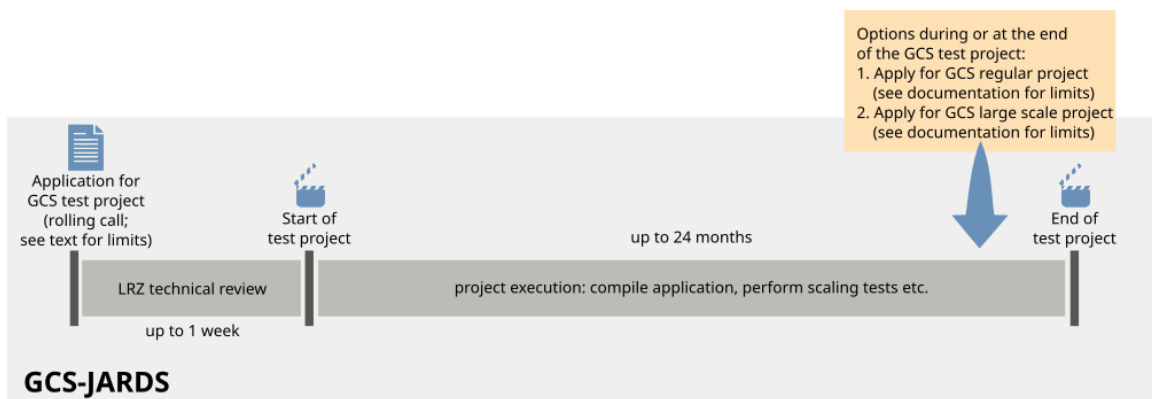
Options during or at the end of the GCS test project:
1. Apply for GCS regular project (see documentation for limits)
2. Apply for GCS large scale project (see documentation for limits)

Application for GCS test project (rolling call; see text for limits)

Start of test project

up to 24 months

End of test project

LRZ technical review

up to 1 week

project execution: compile application, perform scaling tests etc.

GCS-JARDS